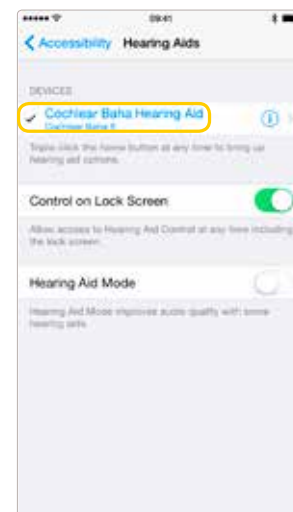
09:41

Accessibility Hearing Aids

DEVICES

✓ Cochlear Baha Hearing Aid
Cochlear Baha 5

Triple-click the home button at any time to bring up hearing aid options.

Control on Lock Screen

Allow access to Hearing Aid Control at any time including the lock screen.

Hearing Aid Mode

Hearing Aid Mode improves audio quality with some hearing aids.